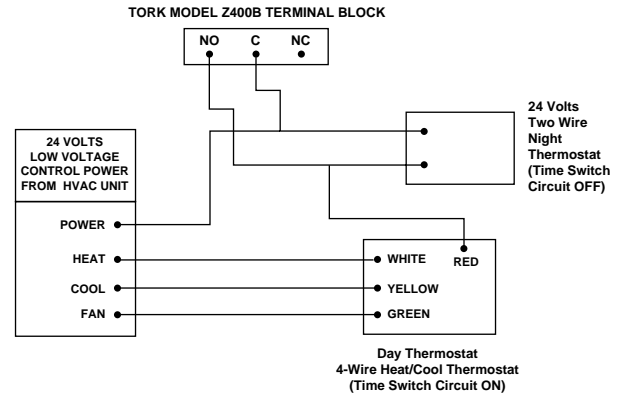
TORK MODEL Z400B TERMINAL BLOCK

NO C NC

24 VOLTS LOW VOLTAGE CONTROL POWER FROM HVAC UNIT

POWER

HEAT

COOL

FAN

24 Volts Two Wire Night Thermostat (Time Switch Circuit OFF)

WHITE

RED

YELLOW

GREEN

Day Thermostat 4-Wire Heat/Cool Thermostat (Time Switch Circuit ON)